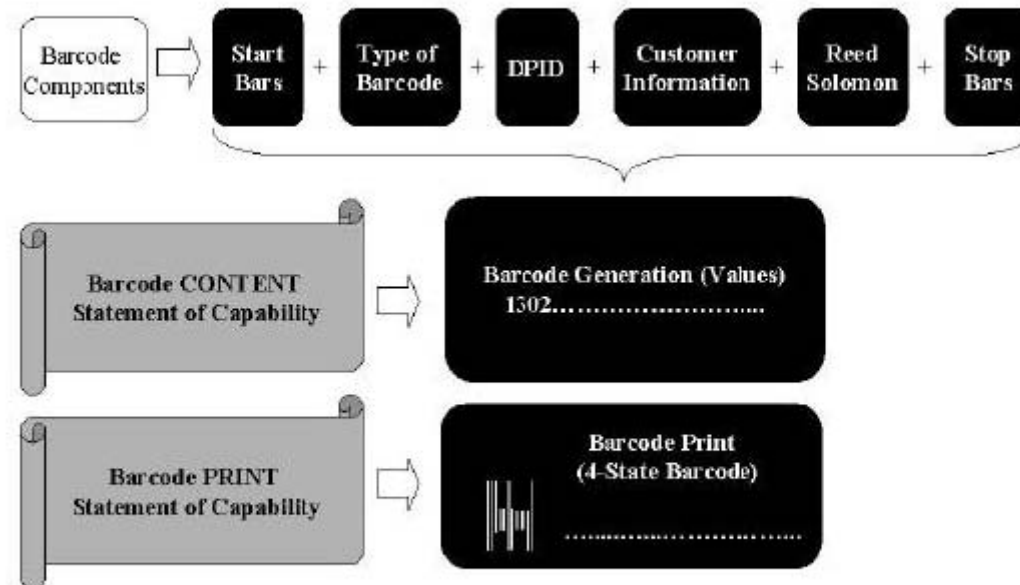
Barcode Components

Start Bars + Type of Barcode + DPID + Customer Information + Reed Solomon + Stop Bars

Barcode CONTENT Statement of Capability

Barcode Generation (Values)
1302……………………..

Barcode PRINT Statement of Capability

Barcode Print
(4-State Barcode)

……………………….